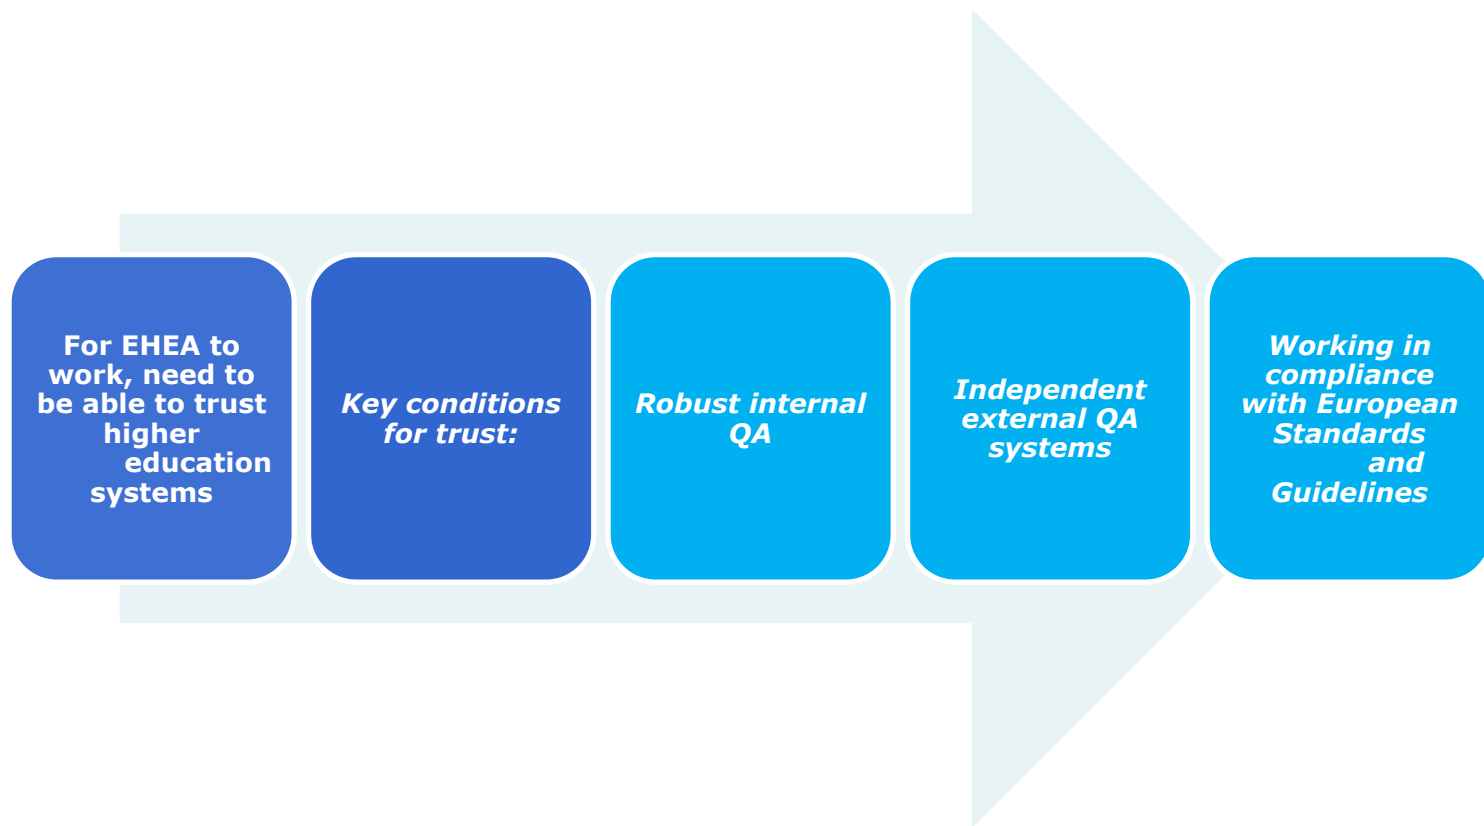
For EHEA to work, need to be able to trust higher education systems

Key conditions for trust:

Robust internal QA

Independent external QA systems

Working in compliance with European Standards and Guidelines